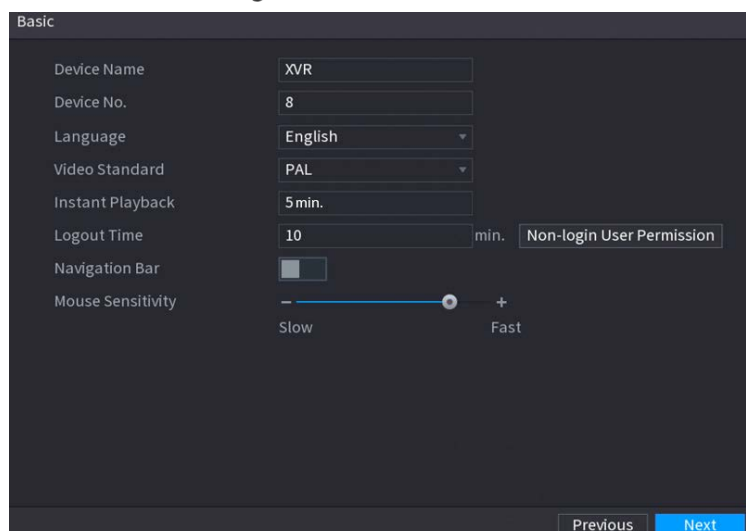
Basic

Device Name XVR
Device No. 8
Language English
Video Standard PAL
Instant Playback 5 min.
Logout Time 10 min. Non-login User Permission
Navigation Bar
Mouse Sensitivity − +
Slow Fast

Previous Next